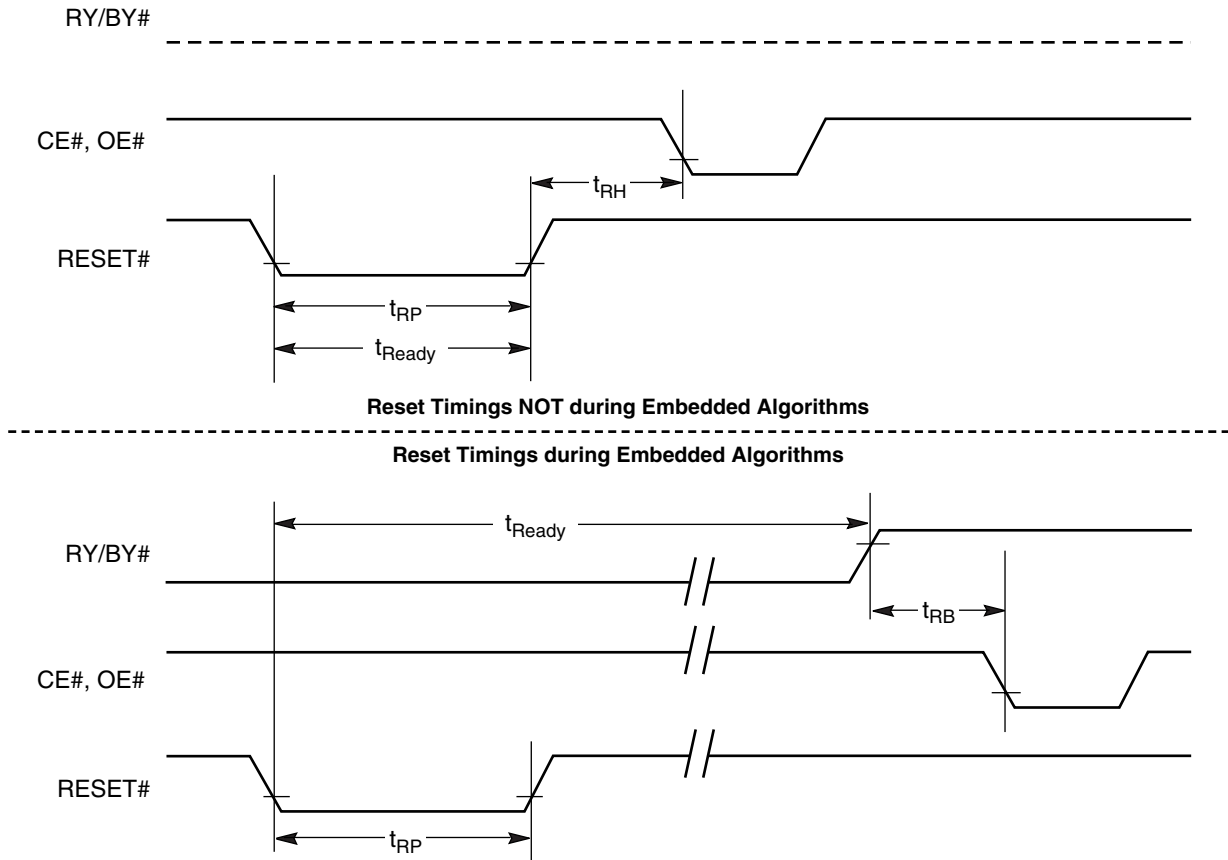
RY/BY#

CE#, OE#

$t_{RH}$

RESET#

$t_{RP}$

$t_{Ready}$

Reset Timings NOT during Embedded Algorithms

Reset Timings during Embedded Algorithms

$t_{Ready}$

RY/BY#

$t_{RB}$

CE#, OE#

RESET#

$t_{RP}$